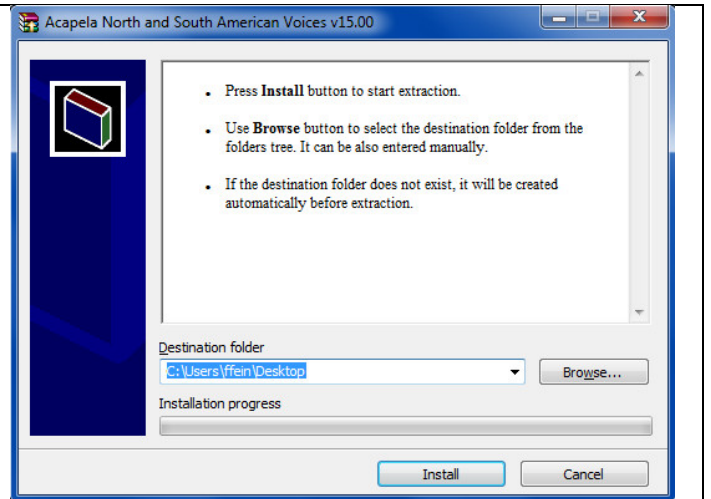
Acapela North and South American Voices v15.00

- Press **Install** button to start extraction.
- Use **Browse** button to select the destination folder from the folders tree. It can be also entered manually.
- If the destination folder does not exist, it will be created automatically before extraction.

Destination folder

C:\Users\ffein\Desktop

Browse...

Installation progress

Install

Cancel